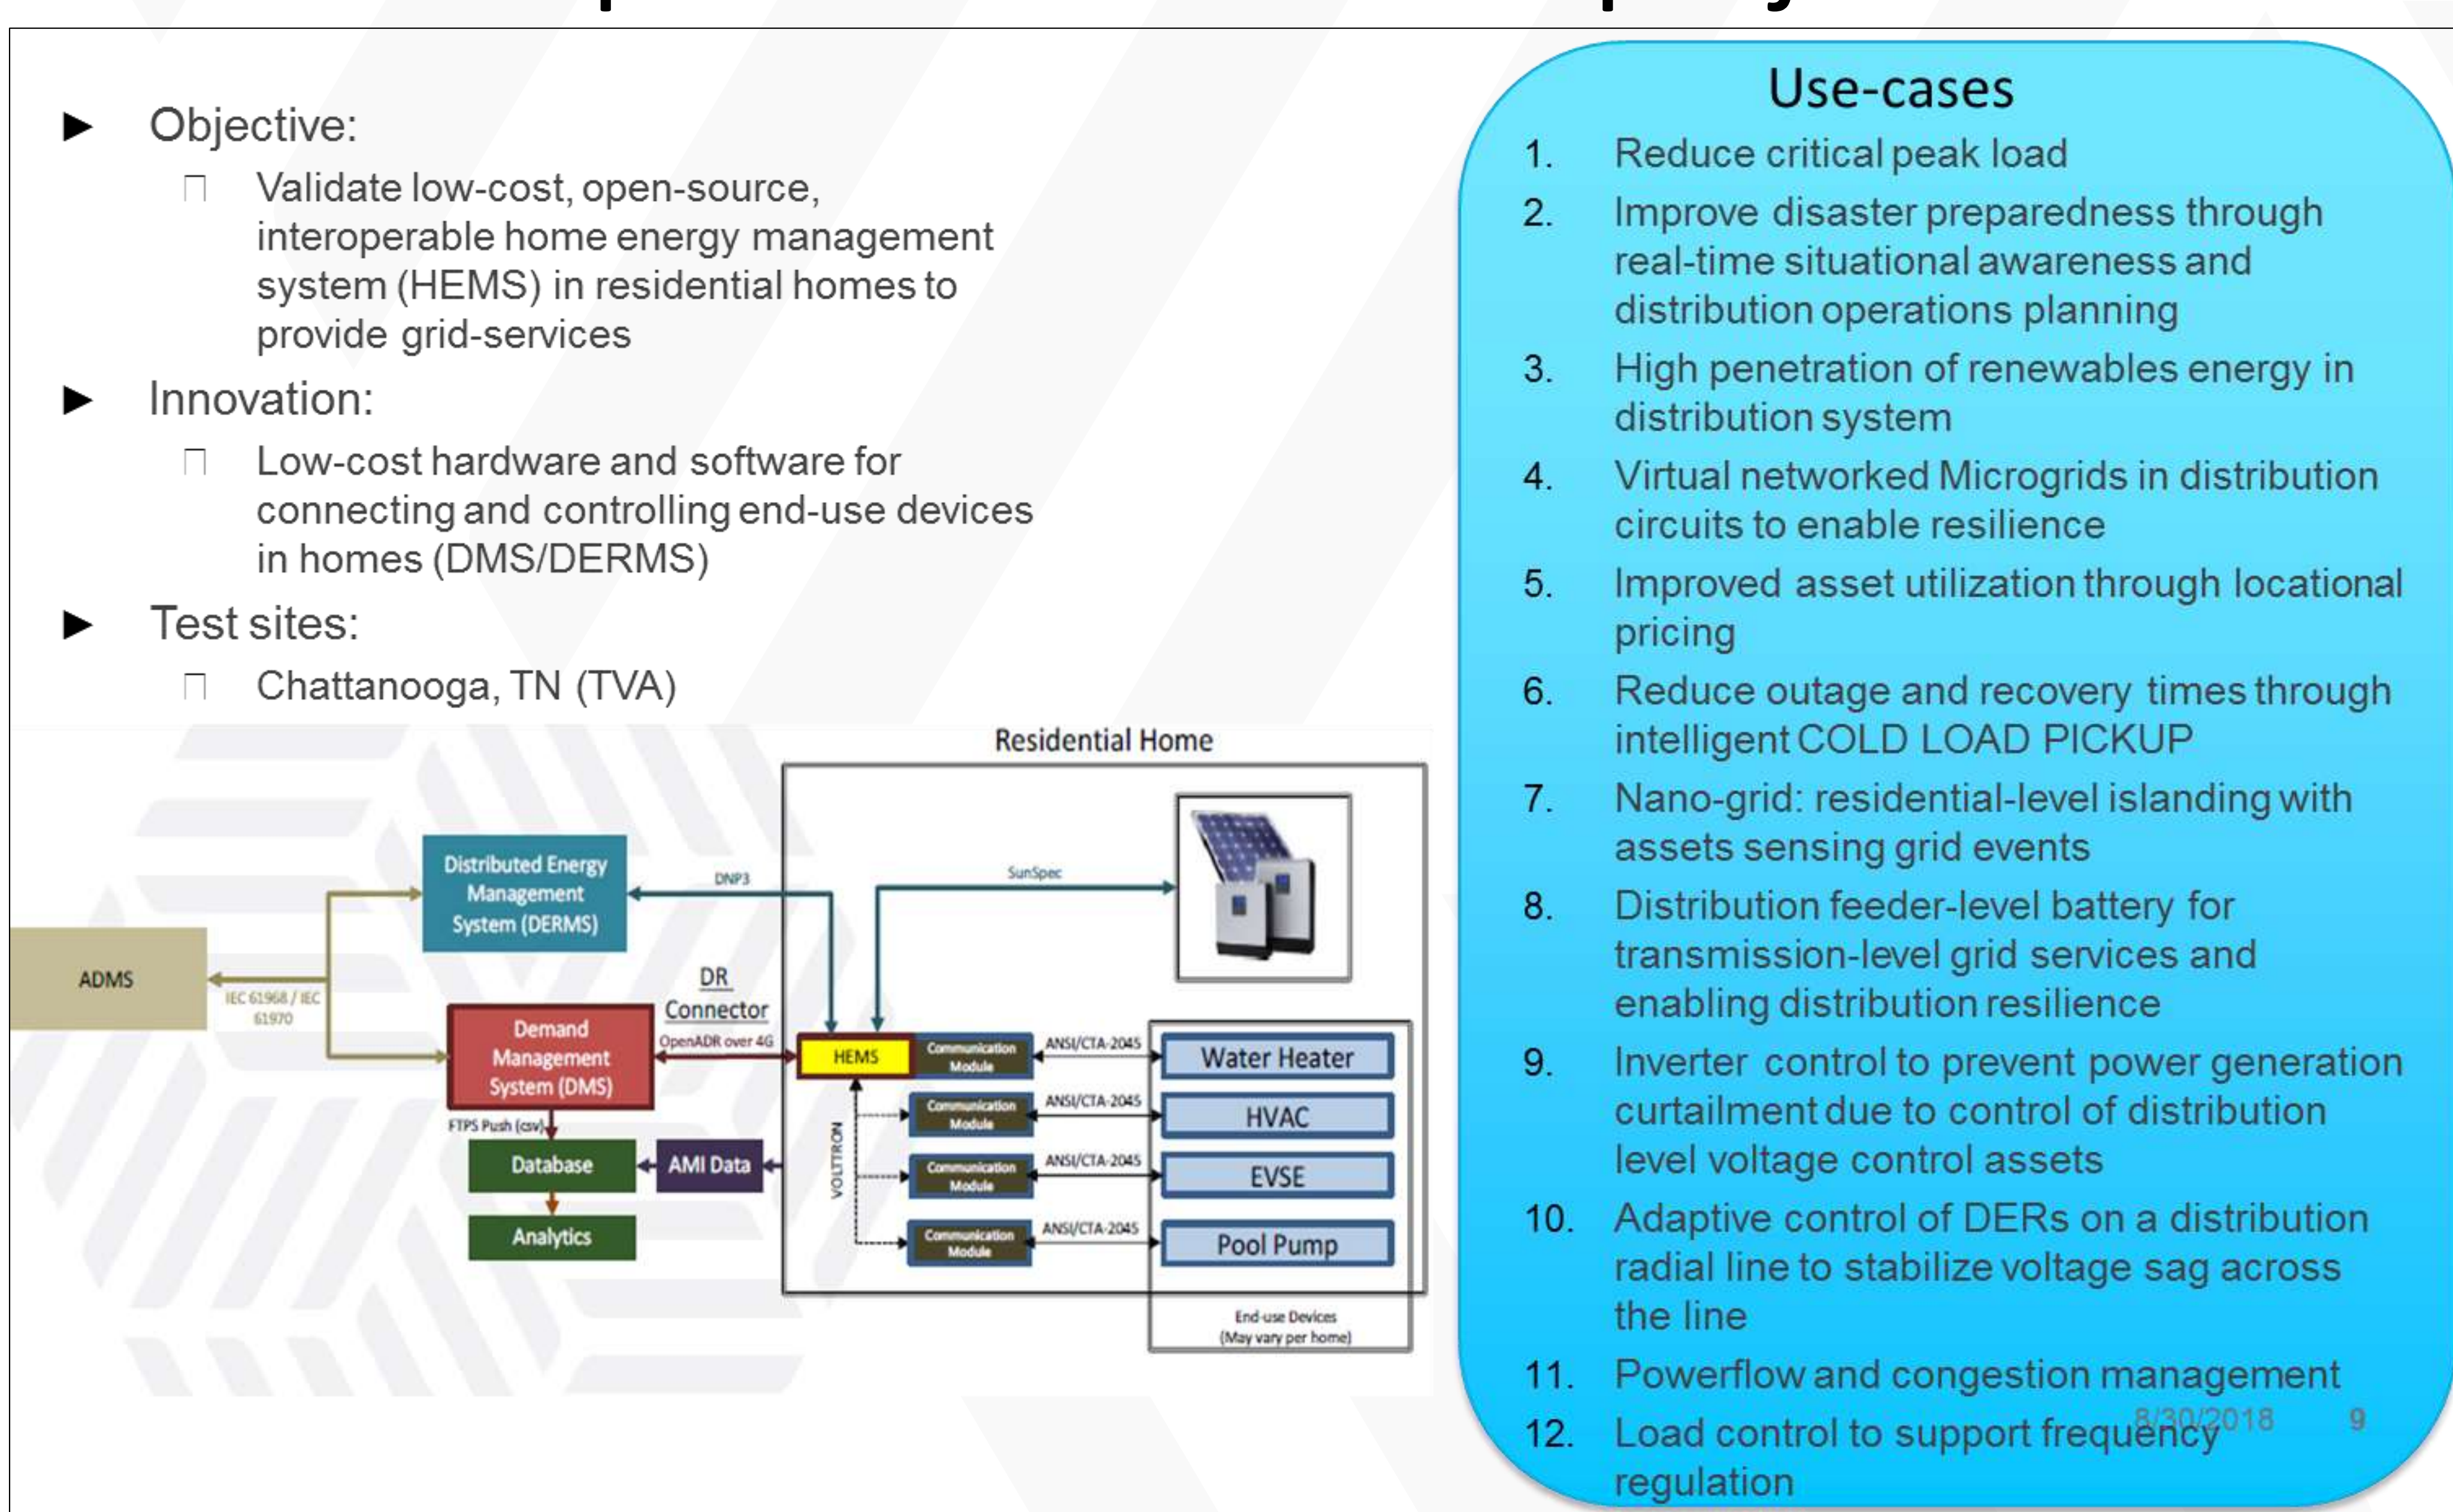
Objective:

Validate low-cost, open-source, interoperable home energy management system (HEMS) in residential homes to provide grid-services

Innovation:

Low-cost hardware and software for connecting and controlling end-use devices in homes (DMS/DERMS)

Test sites:

Chattanooga, TN (TVA)

Residential Home

Distributed Energy Management System (DERMS)

DNP3

SunSpec

ADMS

IEC 61968 / IEC 61970

DR Connector

Demand Management System (DMS)

OpenADR over 4G

HEMS

Communication Module

ANSI/CTA-2045

Water Heater

Communication Module

ANSI/CTA-2045

HVAC

Communication Module

ANSI/CTA-2045

EVSE

Communication Module

ANSI/CTA-2045

Pool Pump

VOLTTRON

FTPS Push (csv)

Database

AMI Data

Analytics

End-use Devices (May vary per home)

Use-cases

1. Reduce critical peak load
2. Improve disaster preparedness through real-time situational awareness and distribution operations planning
3. High penetration of renewables energy in distribution system
4. Virtual networked Microgrids in distribution circuits to enable resilience
5. Improved asset utilization through locational pricing
6. Reduce outage and recovery times through intelligent COLD LOAD PICKUP
7. Nano-grid: residential-level islanding with assets sensing grid events
8. Distribution feeder-level battery for transmission-level grid services and enabling distribution resilience
9. Inverter control to prevent power generation curtailment due to control of distribution level voltage control assets
10. Adaptive control of DERs on a distribution radial line to stabilize voltage sag across the line
11. Powerflow and congestion management
12. Load control to support frequency regulation

8/30/2018 9